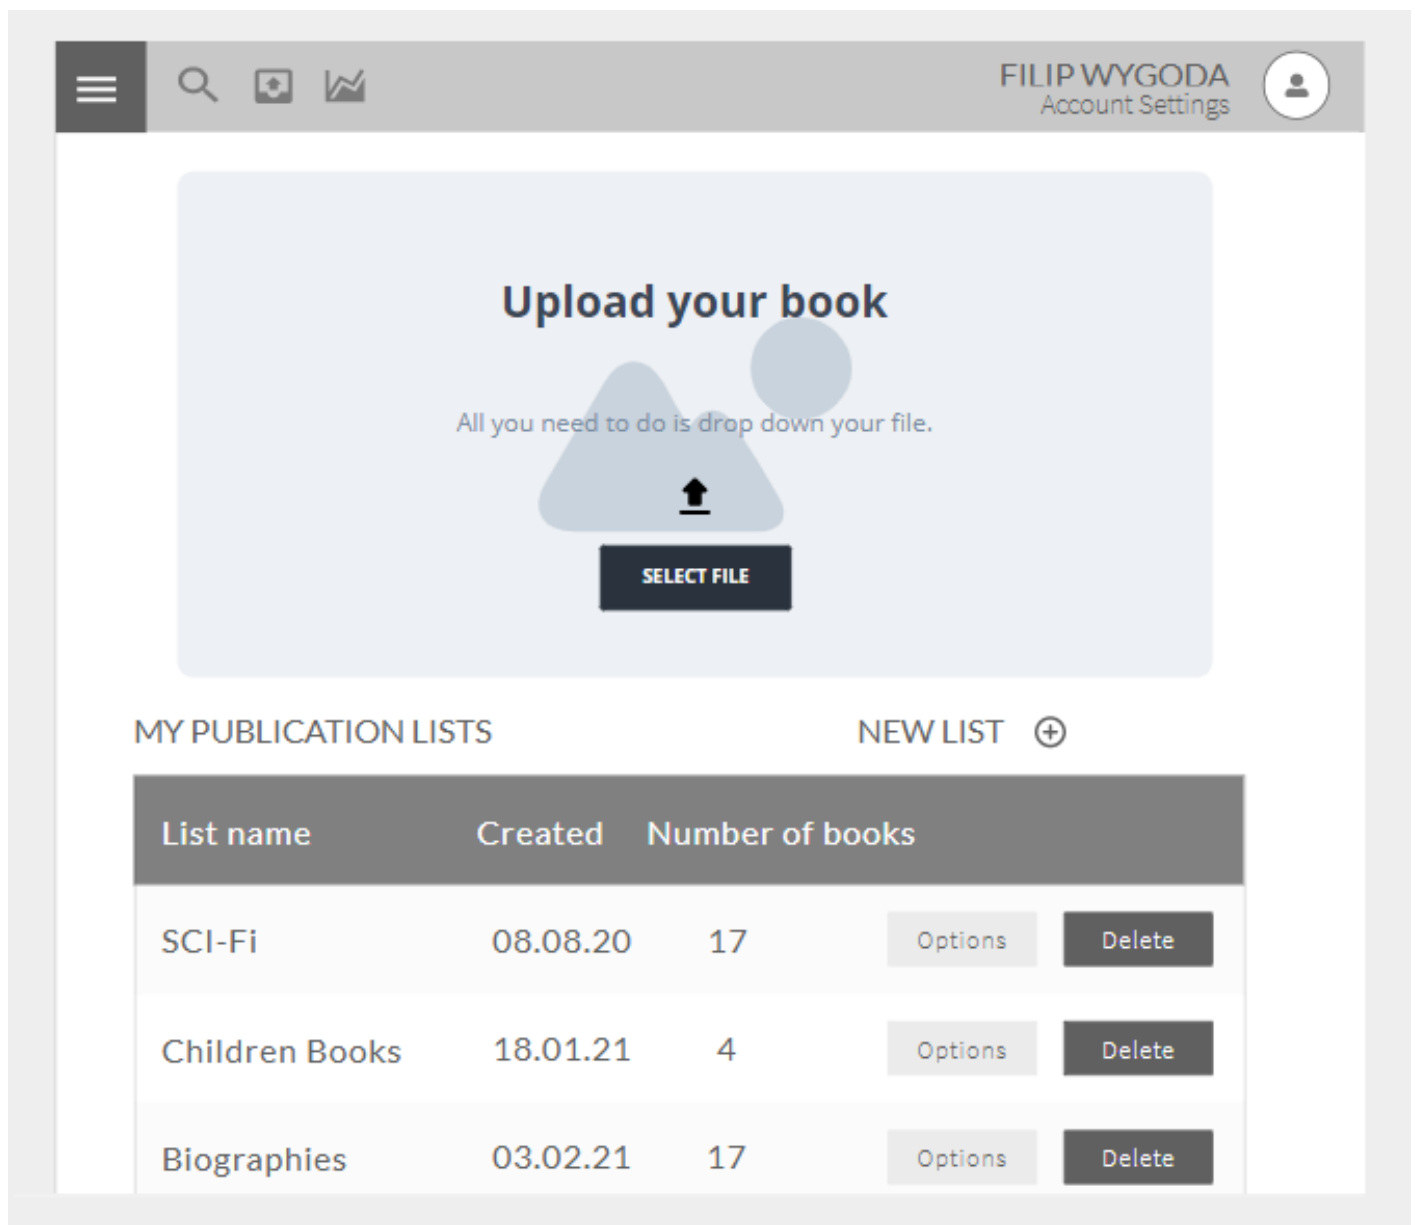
FILIP WYGODA
Account Settings

Upload your book

All you need to do is drop down your file.

SELECT FILE

MY PUBLICATION LISTS

NEW LIST

| List name | Created | Number of books | | |
|---|---|---|---|---|
| SCI-Fi | 08.08.20 | 17 | Options | Delete |
| Children Books | 18.01.21 | 4 | Options | Delete |
| Biographies | 03.02.21 | 17 | Options | Delete |